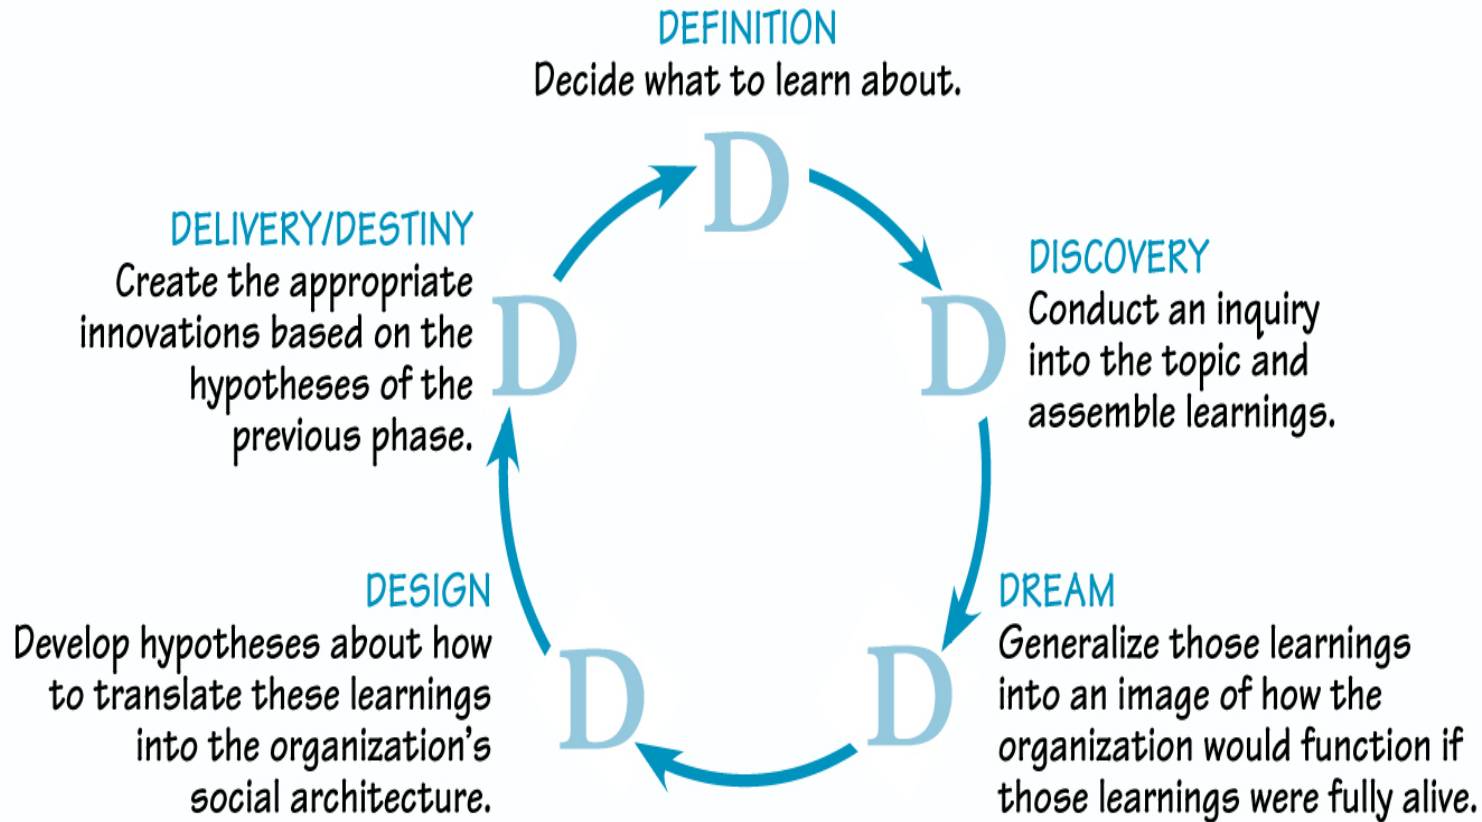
DEFINITION
Decide what to learn about.

D

DISCOVERY
Conduct an inquiry into the topic and assemble learnings.

D

DREAM
Generalize those learnings into an image of how the organization would function if those learnings were fully alive.

D

DESIGN
Develop hypotheses about how to translate these learnings into the organization's social architecture.

D

DELIVERY/DESTINY
Create the appropriate innovations based on the hypotheses of the previous phase.

D